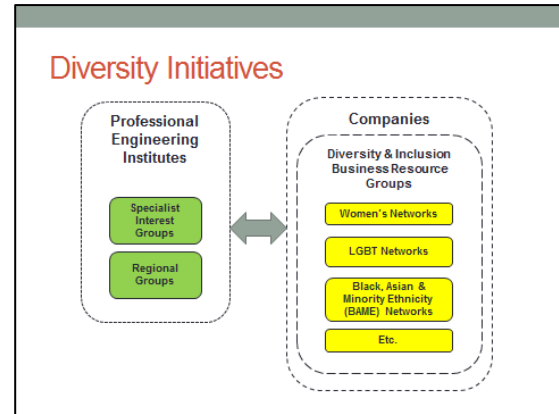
Diversity Initiatives

Professional Engineering Institutes

Specialist Interest Groups

Regional Groups

Companies

Diversity & Inclusion Business Resource Groups

Women's Networks

LGBT Networks

Black, Asian & Minority Ethnicity (BAME) Networks

Etc.